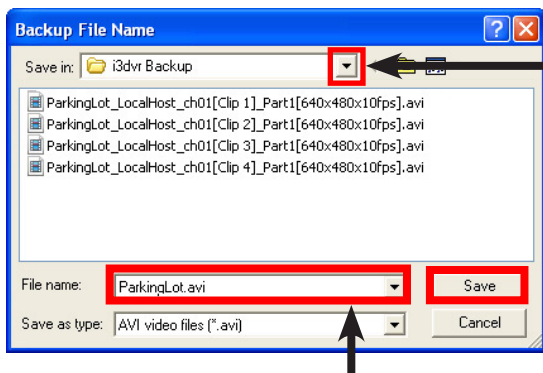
Backup File Name

Save in: i3dvr Backup

ParkingLot_LocalHost_ch01[Clip 1]_Part1[640x480x10fps].avi
ParkingLot_LocalHost_ch01[Clip 2]_Part1[640x480x10fps].avi
ParkingLot_LocalHost_ch01[Clip 3]_Part1[640x480x10fps].avi
ParkingLot_LocalHost_ch01[Clip 4]_Part1[640x480x10fps].avi

File name: ParkingLot.avi
Save

Save as type: AVI video files (*.avi)
Cancel